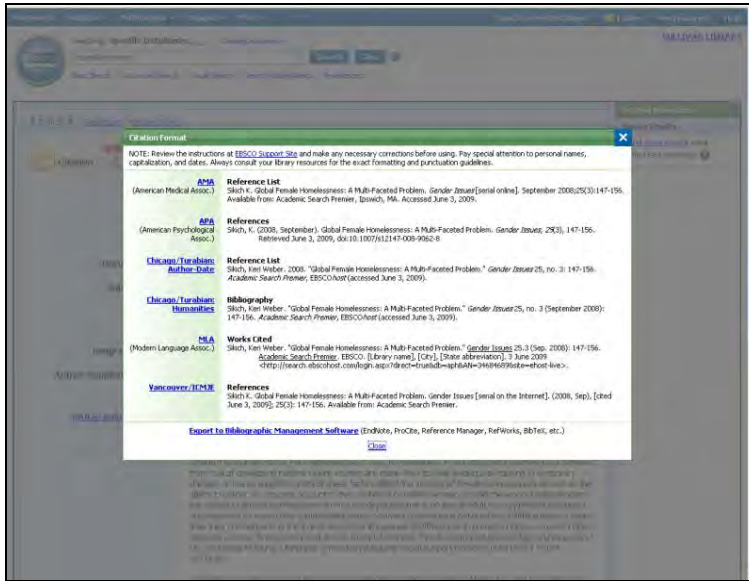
Citation Format

NOTE: Review the instructions at EBSCO Support Site and make any necessary corrections before using. Pay special attention to personal names, capitalization, and dates. Always consult your library resources for the exact formatting and punctuation guidelines.

| | |
|---|---|
| AMA (American Medical Assoc.) | **Reference List** Silich K. Global Female Homelessness: A Multi-Faceted Problem. *Gender Issues* [serial online]. September 2008;25(3):147-156. Available from: Academic Search Premier, Ipswich, MA. Accessed June 3, 2009. |
| APA (American Psychological Assoc.) | **References** Silich, K. (2008, September). Global Female Homelessness: A Multi-Faceted Problem. *Gender Issues, 25*(3), 147-156. Retrieved June 3, 2009, doi:10.1007/s12147-008-9062-8 |
| Chicago/Turabian: Author-Date | **Reference List** Silich, Keri Weber. 2008. "Global Female Homelessness: A Multi-Faceted Problem." *Gender Issues* 25, no. 3: 147-156. *Academic Search Premier*, EBSCO*host* (accessed June 3, 2009). |
| Chicago/Turabian: Humanities | **Bibliography** Silich, Keri Weber. "Global Female Homelessness: A Multi-Faceted Problem." *Gender Issues* 25, no. 3 (September 2008): 147-156. *Academic Search Premier*, EBSCO*host* (accessed June 3, 2009). |
| MLA (Modern Language Assoc.) | **Works Cited** Silich, Keri Weber. "Global Female Homelessness: A Multi-Faceted Problem." Gender Issues 25.3 (Sep. 2008): 147-156. Academic Search Premier. EBSCO. [Library name], [City], [State abbreviation]. 3 June 2009 <http://search.ebscohost.com/login.aspx?direct=true&db=aph&AN=34684698&site=ehost-live>. |
| Vancouver/ICMJE | **References** Silich K. Global Female Homelessness: A Multi-Faceted Problem. Gender Issues [serial on the Internet]. (2008, Sep), [cited June 3, 2009]; 25(3): 147-156. Available from: Academic Search Premier. |

Export to Bibliographic Management Software (EndNote, ProCite, Reference Manager, RefWorks, BibTeX, etc.)

Close